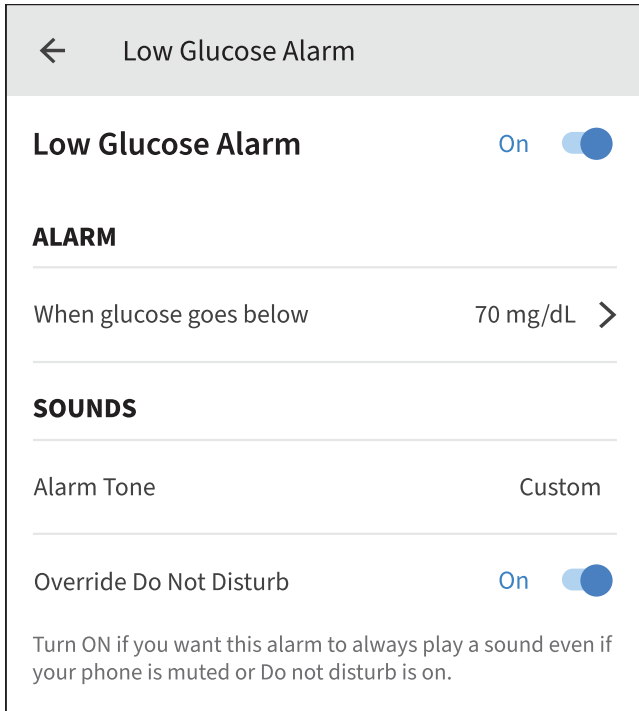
Low Glucose Alarm

Low Glucose Alarm On

ALARM

When glucose goes below 70 mg/dL

SOUNDS

Alarm Tone Custom

Override Do Not Disturb On

Turn ON if you want this alarm to always play a sound even if your phone is muted or Do not disturb is on.